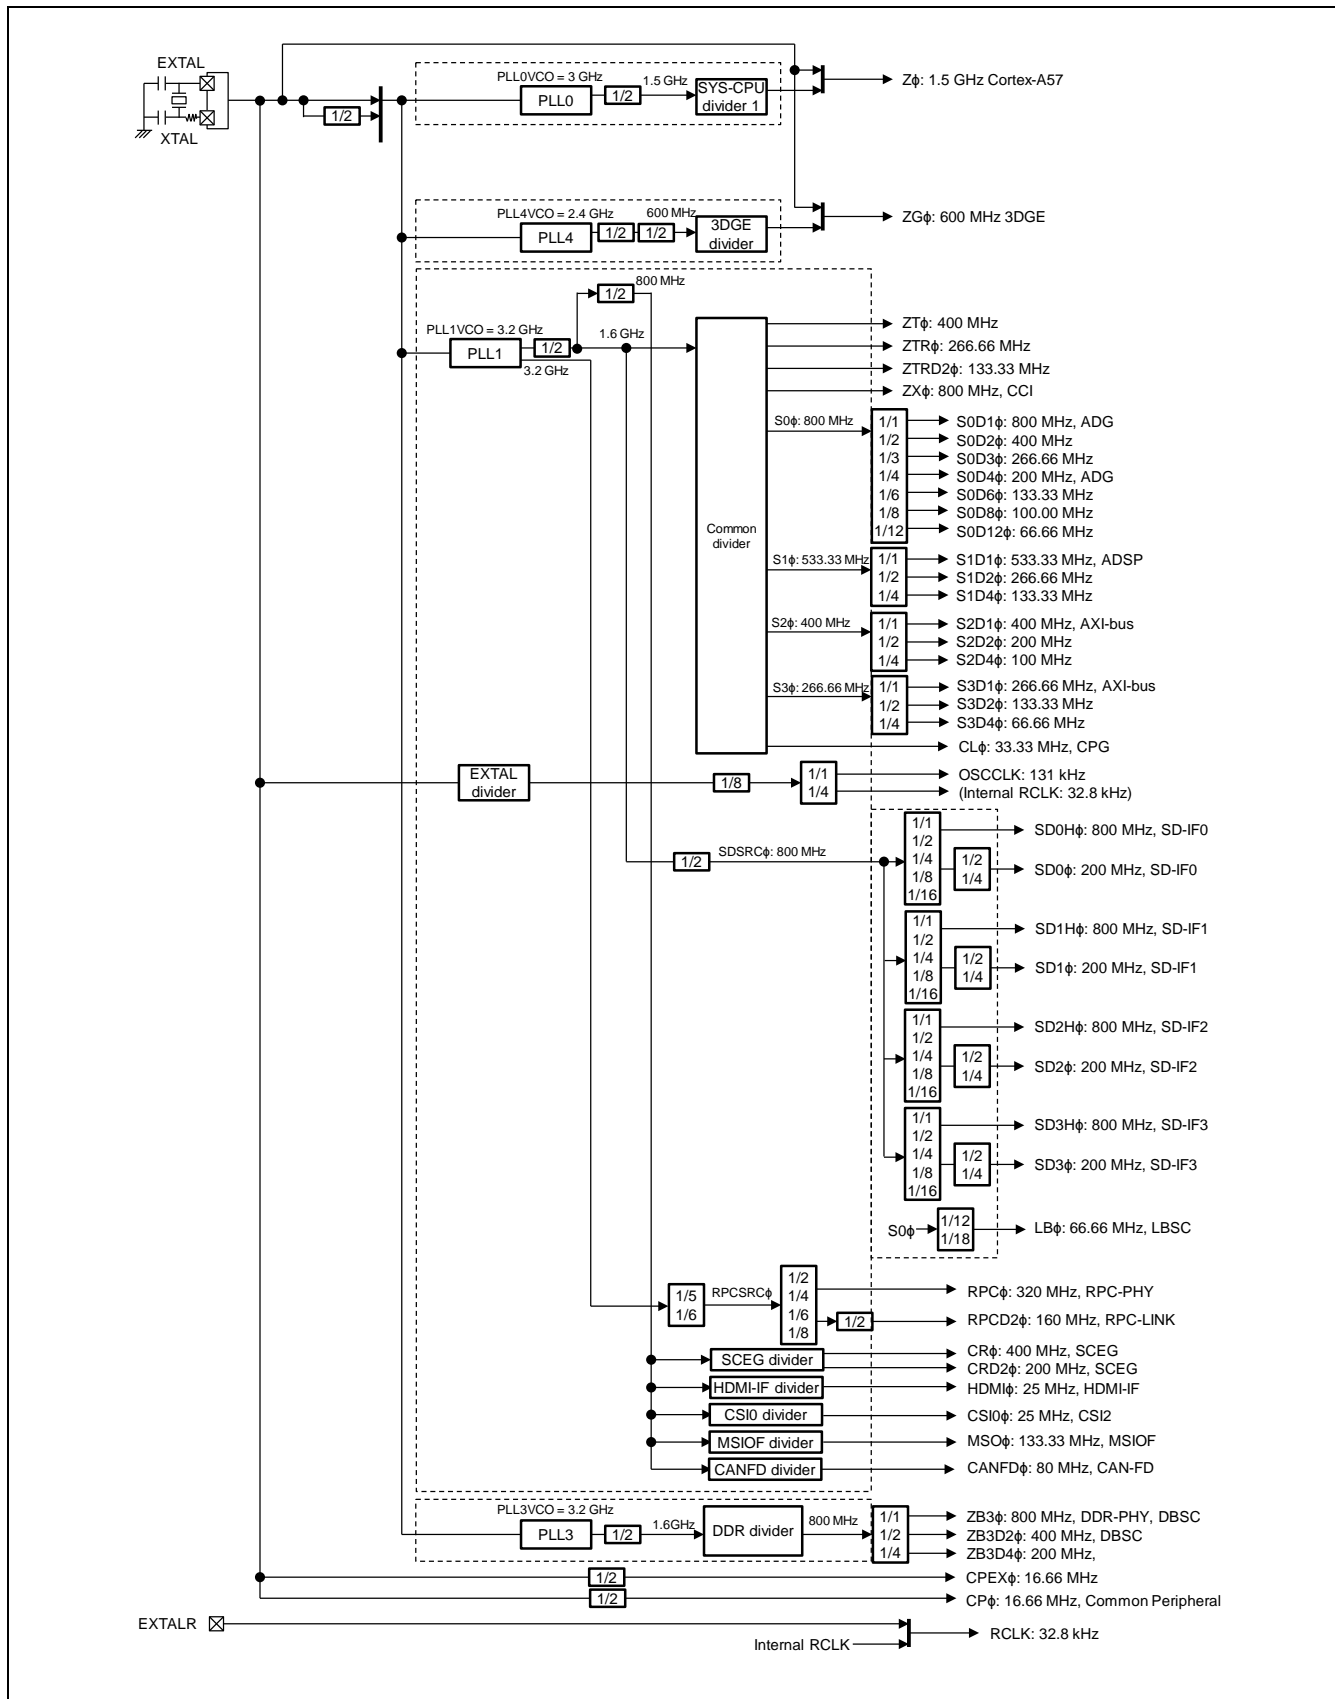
EXTAL
XTAL
1/2
PLL0VCO = 3 GHz
PLL0
1/2
1.5 GHz
SYS-CPU divider 1
Zϕ: 1.5 GHz Cortex-A57
PLL4VCO = 2.4 GHz
600 MHz
PLL4
1/2
1/2
3DGE divider
ZGϕ: 600 MHz 3DGE
1/2
800 MHz
PLL1VCO = 3.2 GHz
1.6 GHz
PLL1
1/2
3.2 GHz
Common divider
ZTϕ: 400 MHz
ZTRϕ: 266.66 MHz
ZTRD2ϕ: 133.33 MHz
ZXϕ: 800 MHz, CCI
S0ϕ: 800 MHz
1/1
1/2
1/3
1/4
1/6
1/8
1/12
S0D1ϕ: 800 MHz, ADG
S0D2ϕ: 400 MHz
S0D3ϕ: 266.66 MHz
S0D4ϕ: 200 MHz, ADG
S0D6ϕ: 133.33 MHz
S0D8ϕ: 100.00 MHz
S0D12ϕ: 66.66 MHz
S1ϕ: 533.33 MHz
1/1
1/2
1/4
S1D1ϕ: 533.33 MHz, ADSP
S1D2ϕ: 266.66 MHz
S1D4ϕ: 133.33 MHz
S2ϕ: 400 MHz
1/1
1/2
1/4
S2D1ϕ: 400 MHz, AXI-bus
S2D2ϕ: 200 MHz
S2D4ϕ: 100 MHz
S3ϕ: 266.66 MHz
1/1
1/2
1/4
S3D1ϕ: 266.66 MHz, AXI-bus
S3D2ϕ: 133.33 MHz
S3D4ϕ: 66.66 MHz
CLϕ: 33.33 MHz, CPG
EXTAL divider
1/8
1/1
1/4
OSCCLK: 131 kHz
(Internal RCLK: 32.8 kHz)
1/2
SDSRCϕ: 800 MHz
1/1
1/2
1/4
1/8
1/16
1/2
1/4
SD0Hϕ: 800 MHz, SD-IF0
SD0ϕ: 200 MHz, SD-IF0
1/1
1/2
1/4
1/8
1/16
1/2
1/4
SD1Hϕ: 800 MHz, SD-IF1
SD1ϕ: 200 MHz, SD-IF1
1/1
1/2
1/4
1/8
1/16
1/2
1/4
SD2Hϕ: 800 MHz, SD-IF2
SD2ϕ: 200 MHz, SD-IF2
1/1
1/2
1/4
1/8
1/16
1/2
1/4
SD3Hϕ: 800 MHz, SD-IF3
SD3ϕ: 200 MHz, SD-IF3
S0ϕ
1/12
1/18
LBϕ: 66.66 MHz, LBSC
1/5
1/6
RPCSRCϕ
1/2
1/4
1/6
1/8
1/2
RPCϕ: 320 MHz, RPC-PHY
RPCD2ϕ: 160 MHz, RPC-LINK
SCEG divider
CRϕ: 400 MHz, SCEG
CRD2ϕ: 200 MHz, SCEG
HDMI-IF divider
HDMIϕ: 25 MHz, HDMI-IF
CSI0 divider
CSI0ϕ: 25 MHz, CSI2
MSIOF divider
MSOϕ: 133.33 MHz, MSIOF
CANFD divider
CANFDϕ: 80 MHz, CAN-FD
PLL3VCO = 3.2 GHz
PLL3
1/2
1.6GHz
DDR divider
800 MHz
1/1
1/2
1/4
ZB3ϕ: 800 MHz, DDR-PHY, DBSC
ZB3D2ϕ: 400 MHz, DBSC
ZB3D4ϕ: 200 MHz,
1/2
CPEXϕ: 16.66 MHz
1/2
CPϕ: 16.66 MHz, Common Peripheral
EXTALR
Internal RCLK
RCLK: 32.8 kHz